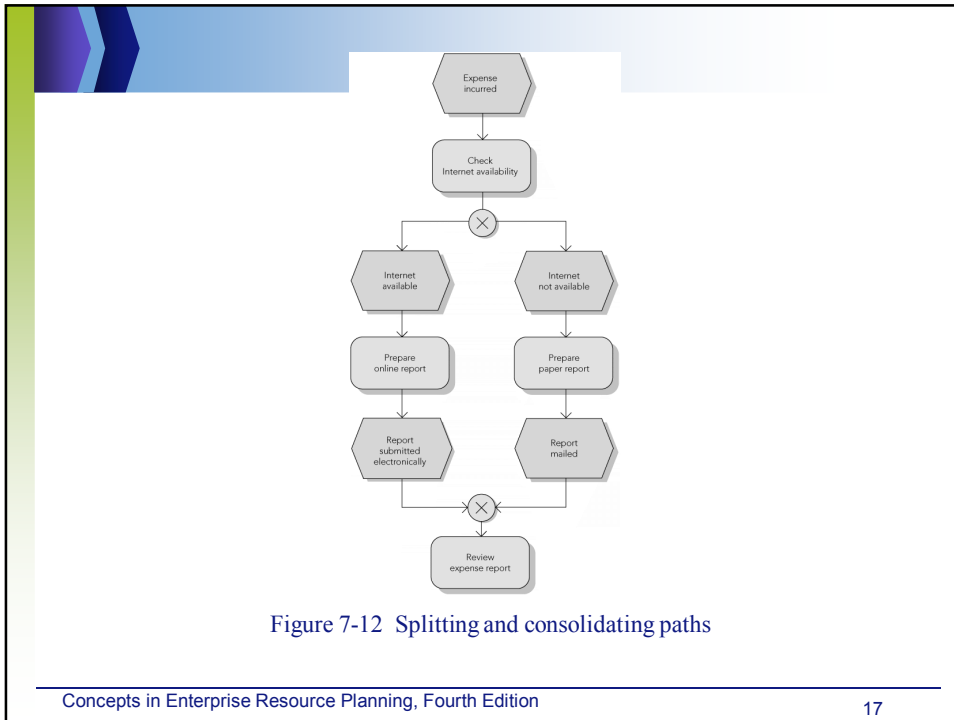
Expense incurred

Check Internet availability

Internet available

Internet not available

Prepare online report

Prepare paper report

Report submitted electronically

Report mailed

Review expense report

Figure 7-12 Splitting and consolidating paths

Concepts in Enterprise Resource Planning, Fourth Edition

17